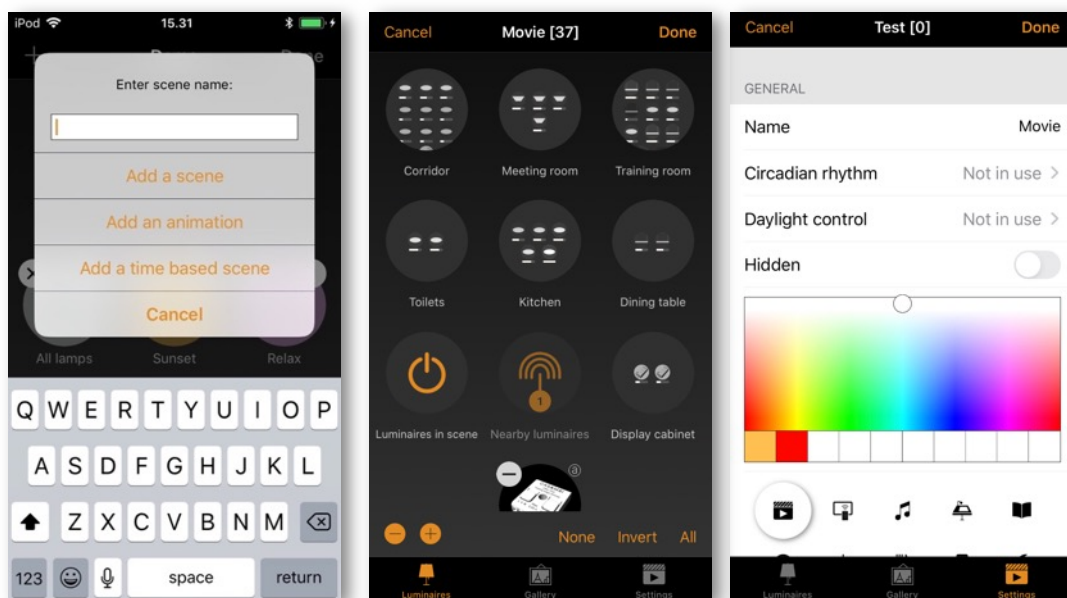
iPod
15.31

Enter scene name:

Add a scene
Add an animation
Add a time based scene
Cancel

All lamps
Sunset
Relax

Q W E R T Y U I O P
A S D F G H J K L
Z X C V B N M
123
space
return

Cancel
Movie [37]
Done

Corridor
Meeting room
Training room
Toilets
Kitchen
Dining table
Luminaires in scene
Nearby luminaires
Display cabinet

1

None
Invert
All

Luminaires
Gallery
Settings

Cancel
Test [0]
Done

GENERAL
Name
Movie
Circadian rhythm
Not in use >
Daylight control
Not in use >
Hidden

Luminaires
Gallery
Settings